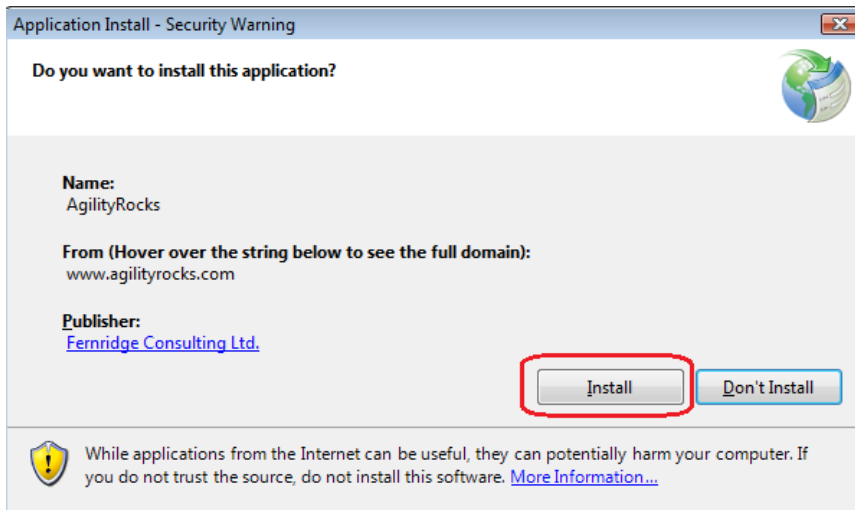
Application Install - Security Warning

Do you want to install this application?

Name:
AgilityRocks

From (Hover over the string below to see the full domain):
www.agilityrocks.com

Publisher:
Fernridge Consulting Ltd.

Install

Don't Install

While applications from the Internet can be useful, they can potentially harm your computer. If you do not trust the source, do not install this software. More Information...